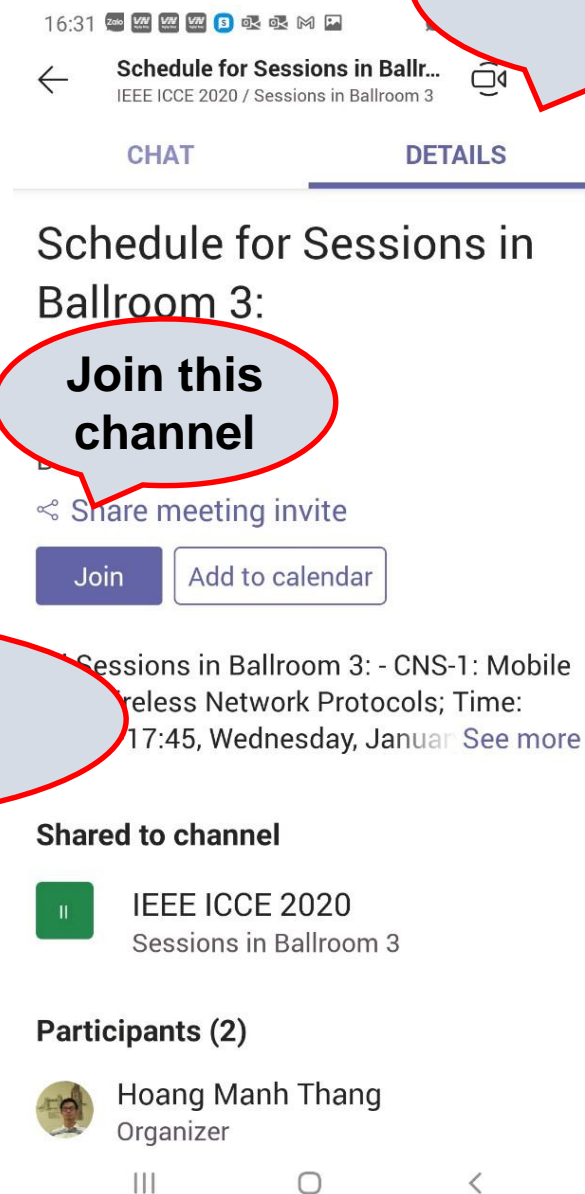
16:31

Schedule for Sessions in Ballr...
IEEE ICCE 2020 / Sessions in Ballroom 3

CHAT

DETAILS

Schedule for Sessions in Ballroom 3:

Join this channel

Share meeting invite

Join

Add to calendar

Sessions in Ballroom 3: - CNS-1: Mobile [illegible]reless Network Protocols; Time: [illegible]17:45, Wednesday, Janua See more

Shared to channel

II

IEEE ICCE 2020
Sessions in Ballroom 3

Participants (2)

Hoang Manh Thang
Organizer